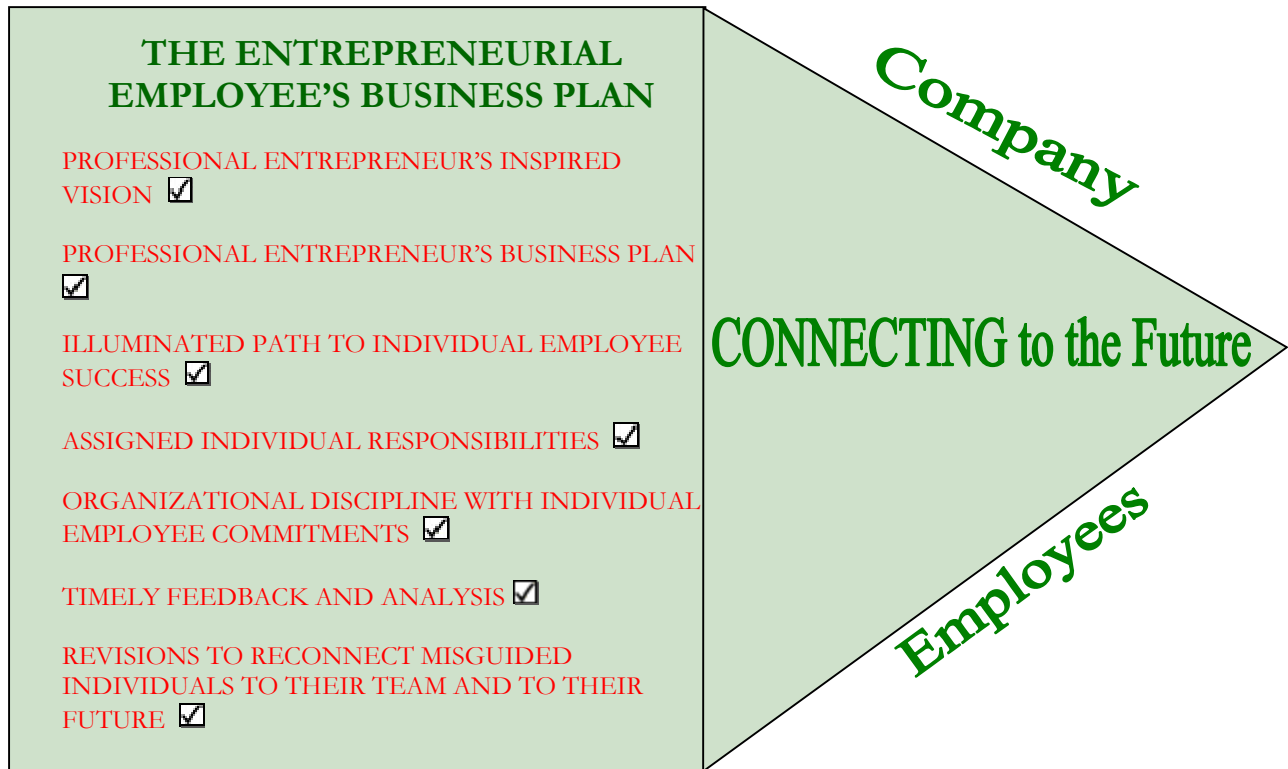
THE ENTREPRENEURIAL EMPLOYEE'S BUSINESS PLAN

PROFESSIONAL ENTREPRENEUR'S INSPIRED VISION ☑

PROFESSIONAL ENTREPRENEUR'S BUSINESS PLAN ☑

ILLUMINATED PATH TO INDIVIDUAL EMPLOYEE SUCCESS ☑

ASSIGNED INDIVIDUAL RESPONSIBILITIES ☑

ORGANIZATIONAL DISCIPLINE WITH INDIVIDUAL EMPLOYEE COMMITMENTS ☑

TIMELY FEEDBACK AND ANALYSIS ☑

REVISIONS TO RECONNECT MISGUIDED INDIVIDUALS TO THEIR TEAM AND TO THEIR FUTURE ☑

Company

CONNECTING to the Future

Employees